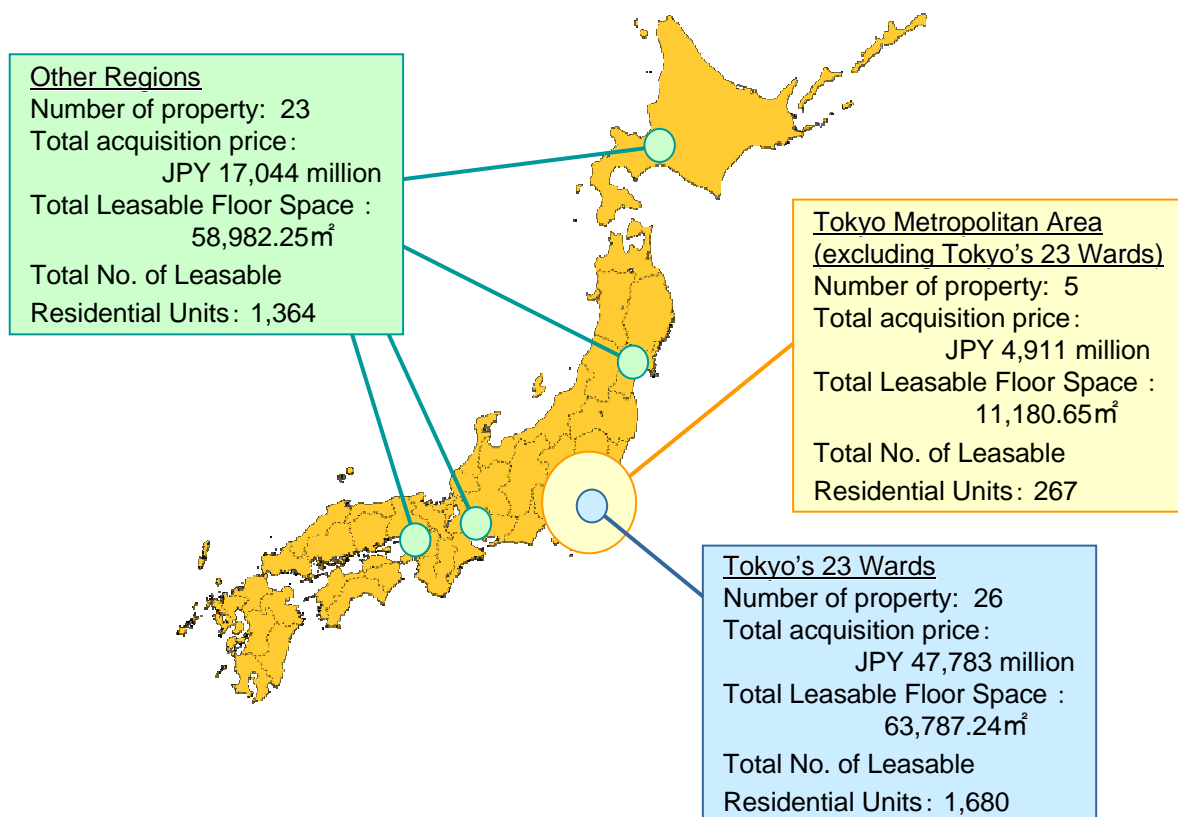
Other Regions
Number of property: 23
Total acquisition price:
JPY 17,044 million
Total Leasable Floor Space :
58,982.25㎡
Total No. of Leasable
Residential Units: 1,364

Tokyo Metropolitan Area
(excluding Tokyo's 23 Wards)
Number of property: 5
Total acquisition price:
JPY 4,911 million
Total Leasable Floor Space :
11,180.65㎡
Total No. of Leasable
Residential Units: 267

Tokyo's 23 Wards
Number of property: 26
Total acquisition price:
JPY 47,783 million
Total Leasable Floor Space :
63,787.24㎡
Total No. of Leasable
Residential Units: 1,680